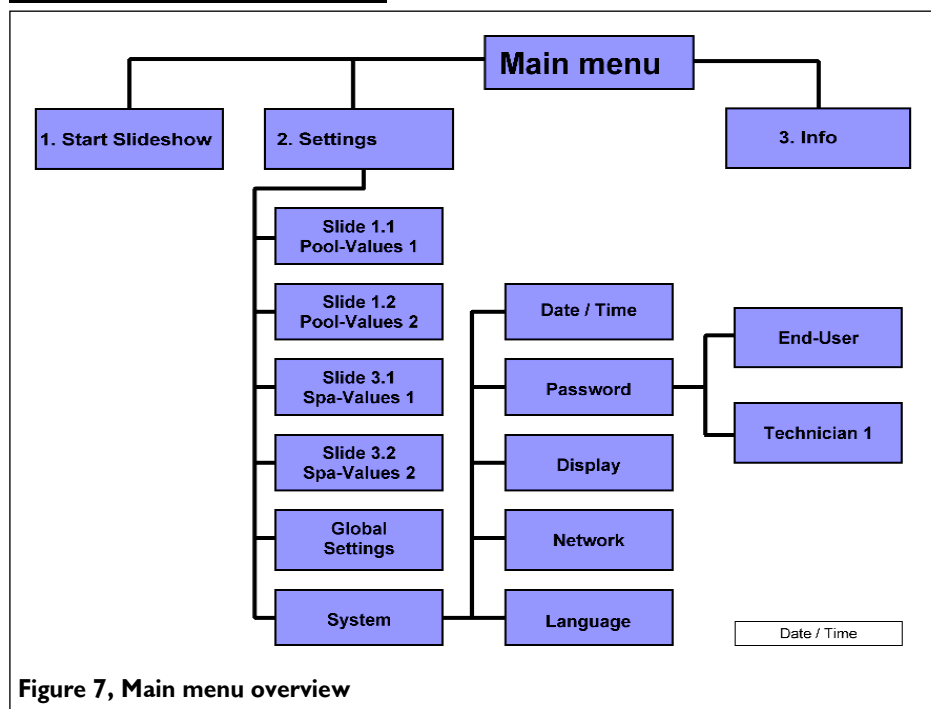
Main menu

1. Start Slideshow

2. Settings

3. Info

Slide 1.1
Pool-Values 1

Slide 1.2
Pool-Values 2

Slide 3.1
Spa-Values 1

Slide 3.2
Spa-Values 2

Global
Settings

System

Date / Time

Password

Display

Network

Language

End-User

Technician 1

Date / Time

Figure 7, Main menu overview